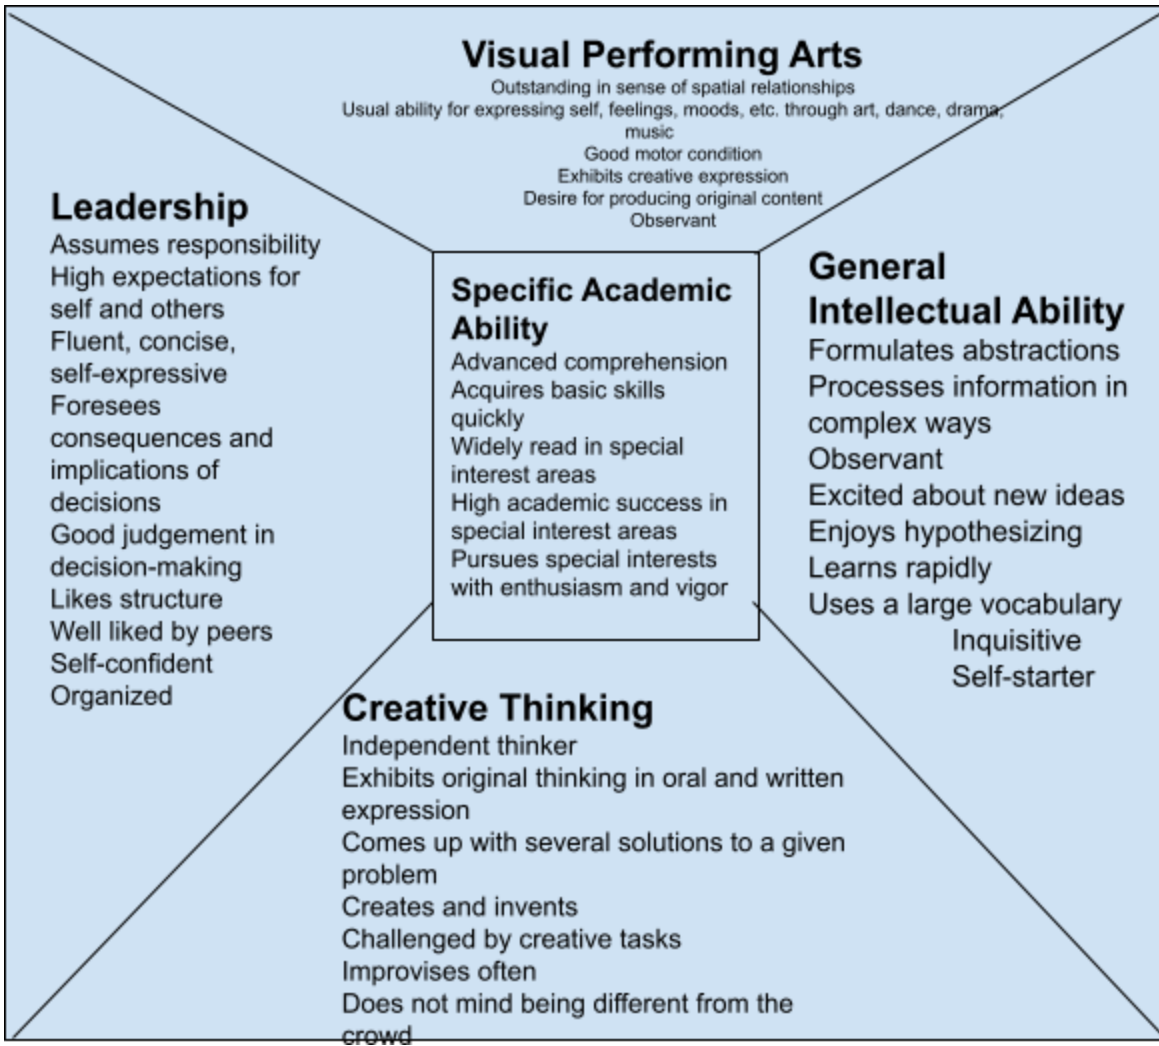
Visual Performing Arts
Outstanding in sense of spatial relationships
Usual ability for expressing self, feelings, moods, etc. through art, dance, drama, music
Good motor condition
Exhibits creative expression
Desire for producing original content
Observant

Leadership
Assumes responsibility
High expectations for self and others
Fluent, concise, self-expressive
Foresees consequences and implications of decisions
Good judgement in decision-making
Likes structure
Well liked by peers
Self-confident
Organized

Specific Academic Ability
Advanced comprehension
Acquires basic skills quickly
Widely read in special interest areas
High academic success in special interest areas
Pursues special interests with enthusiasm and vigor

General Intellectual Ability
Formulates abstractions
Processes information in complex ways
Observant
Excited about new ideas
Enjoys hypothesizing
Learns rapidly
Uses a large vocabulary
Inquisitive
Self-starter

Creative Thinking
Independent thinker
Exhibits original thinking in oral and written expression
Comes up with several solutions to a given problem
Creates and invents
Challenged by creative tasks
Improvises often
Does not mind being different from the crowd